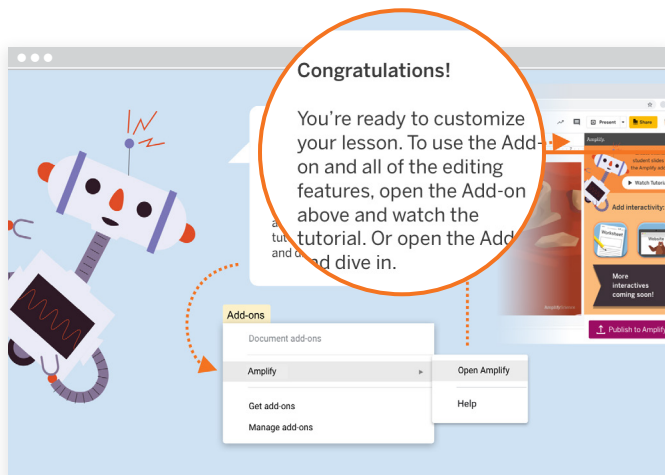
Congratulations!

You're ready to customize your lesson. To use the Add-on and all of the editing features, open the Add-on above and watch the tutorial. Or open the Add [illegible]d dive in.

a
tut
and d

Present
Share
Amplify
student video
the Amplify add
Watch Tutori
Add interactivity:
Worksheet
Website
More interactives coming soon!
Publish to Amplify

Add-ons
Document add-ons
Amplify
Get add-ons
Manage add-ons
Open Amplify
Help